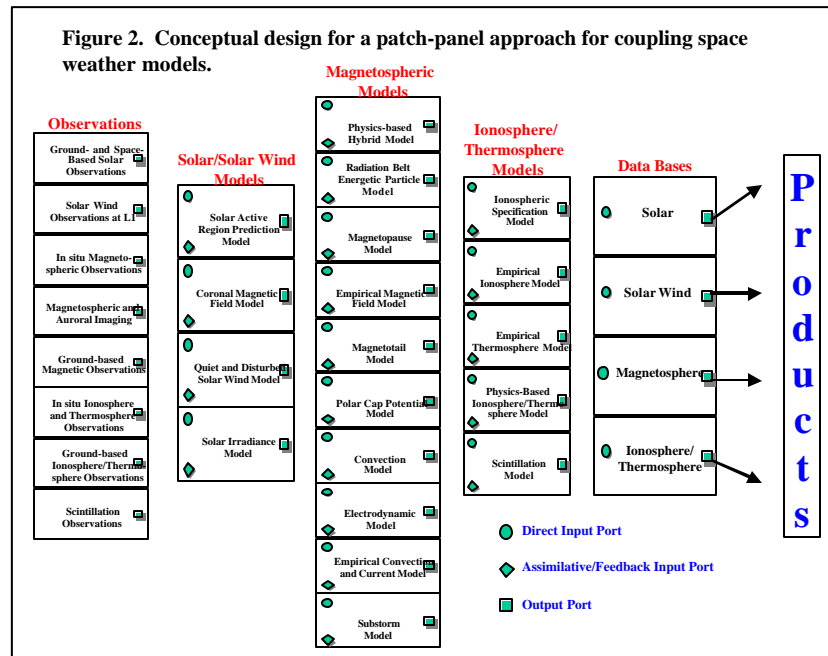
Figure 2. Conceptual design for a patch-panel approach for coupling space weather models.

Observations

Ground- and Space-Based Solar Observations

Solar Wind Observations at L1

In situ Magnetospheric Observations

Magnetospheric and Auroral Imaging

Ground-based Magnetic Observations

In situ Ionosphere and Thermosphere Observations

Ground-based Ionosphere/Thermosphere Observations

Scintillation Observations

Solar/Solar Wind Models

Solar Active Region Prediction Model

Coronal Magnetic Field Model

Quiet and Disturbed Solar Wind Model

Solar Irradiance Model

Magnetospheric Models

Physics-based Hybrid Model

Radiation Belt Energetic Particle Model

Magnetopause Model

Empirical Magnetic Field Model

Magnetotail Model

Polar Cap Potential Model

Convection Model

Electrodynamic Model

Empirical Convection and Current Model

Substorm Model

Ionosphere/ Thermosphere Models

Ionospheric Specification Model

Empirical Ionosphere Model

Empirical Thermosphere Model

Physics-Based Ionosphere/Thermosphere Model

Scintillation Model

Data Bases

Solar

Solar Wind

Magnetosphere

Ionosphere/ Thermosphere

Products

Direct Input Port

Assimilative/Feedback Input Port

Output Port